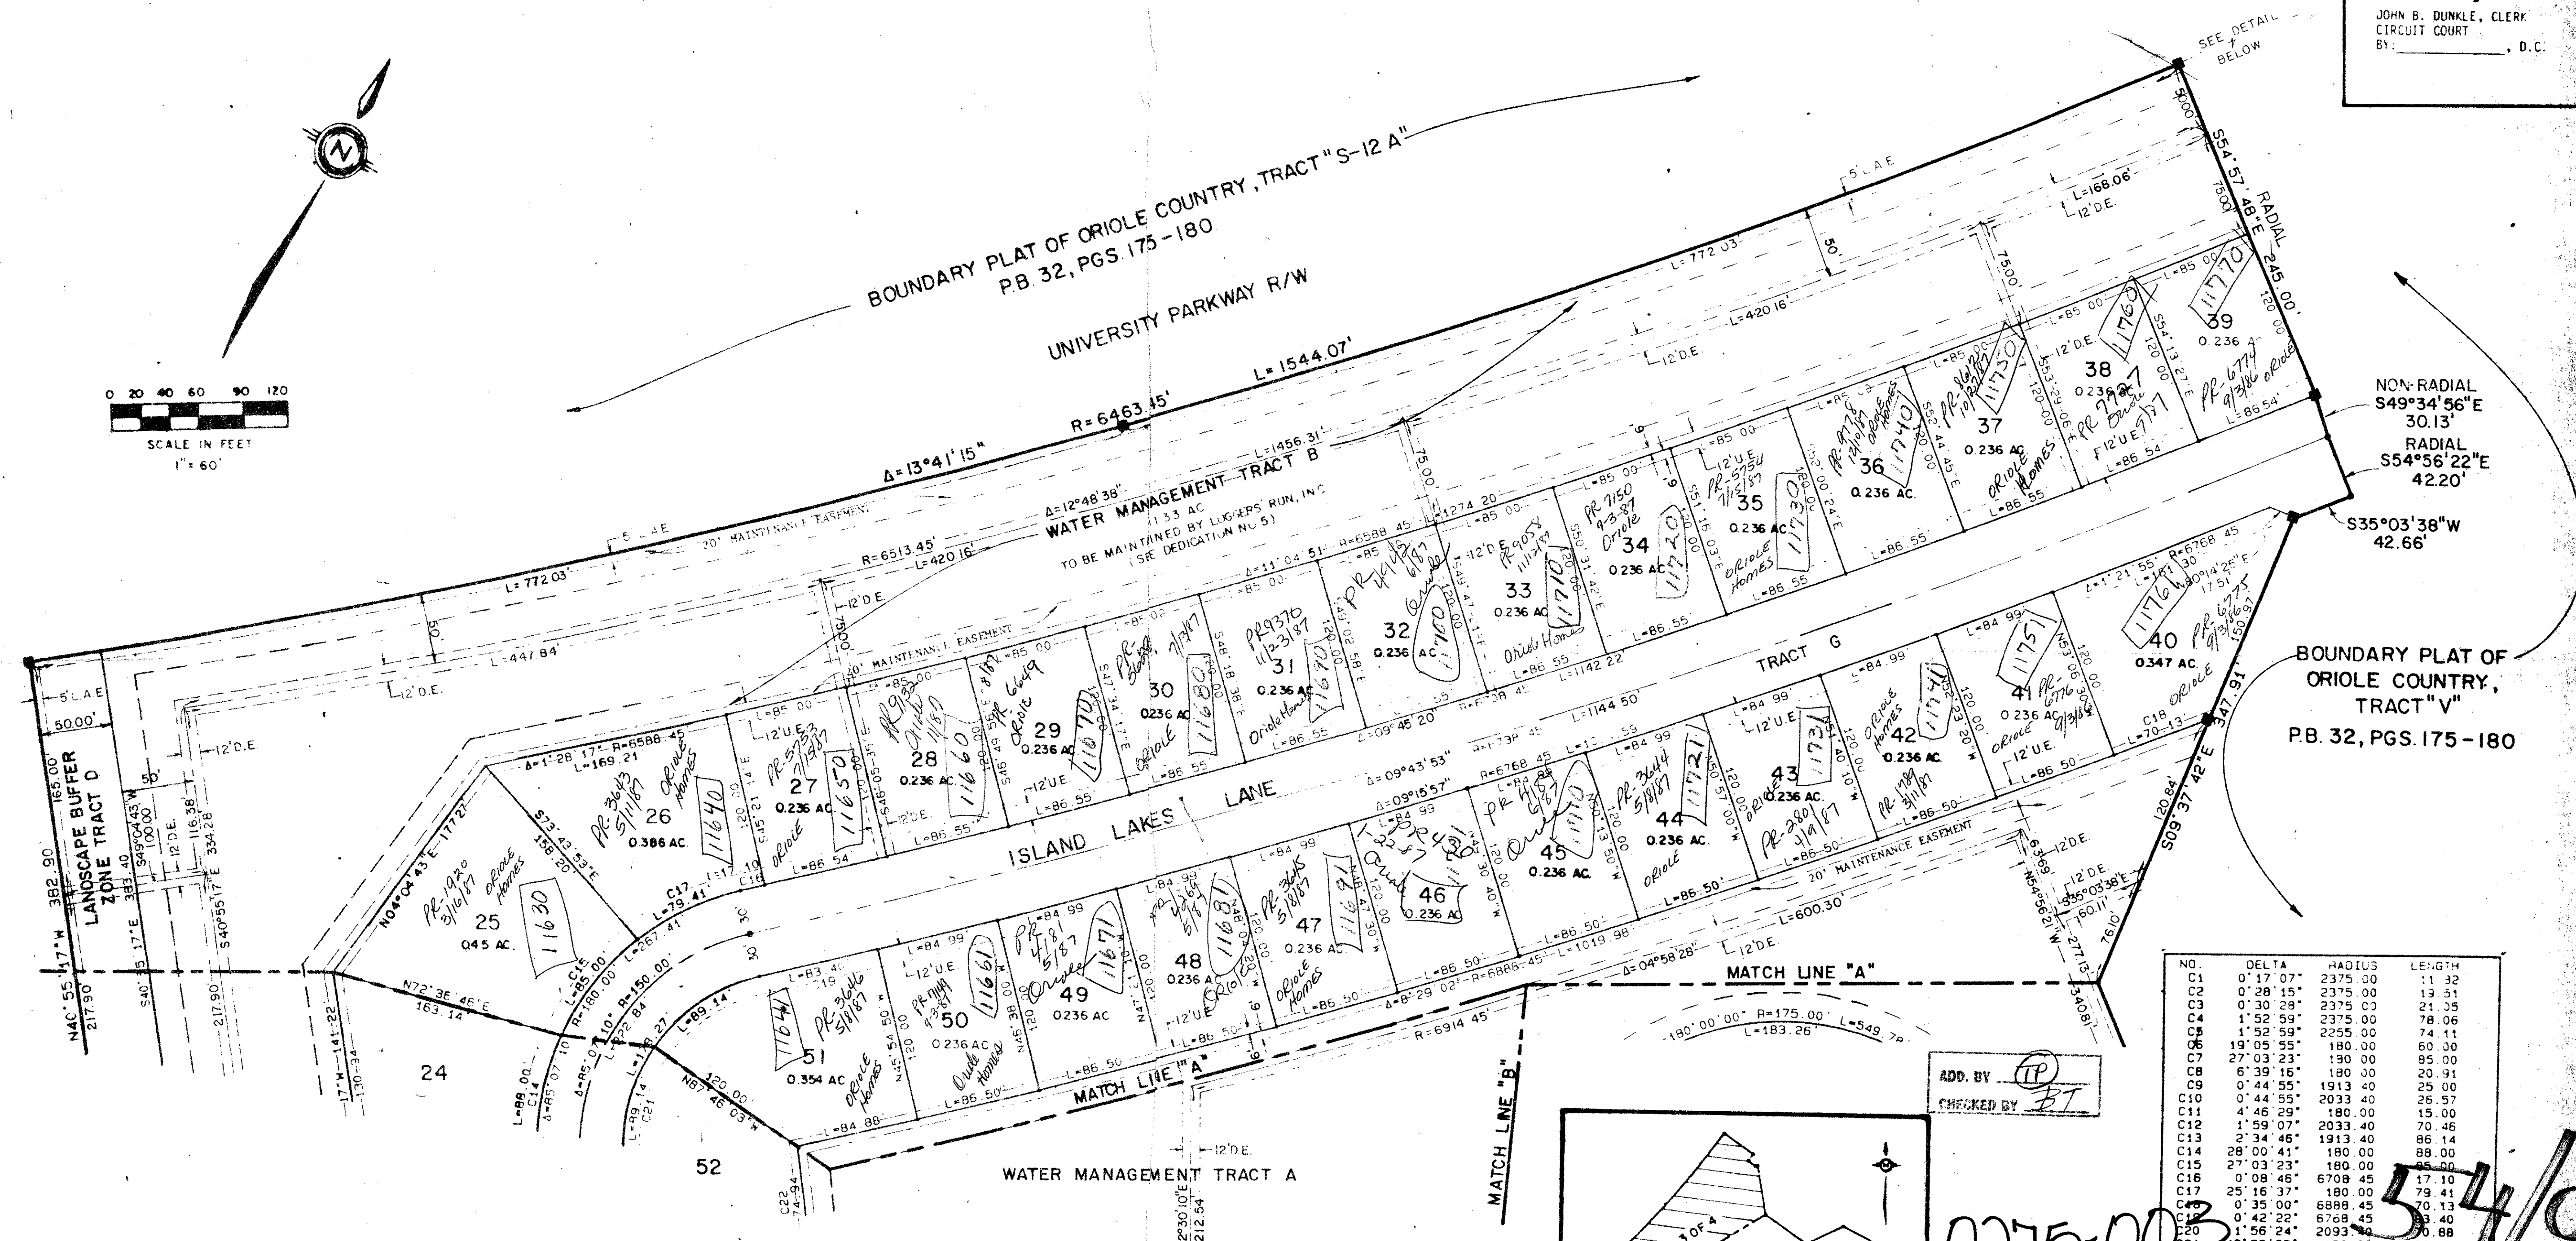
JOHN B. DUNKLE, CLERK
CIRCUIT COURT
BY: __________, D.C.

SEE DETAIL BELOW

BOUNDARY PLAT OF ORIOLE COUNTRY, TRACT "S-12 A"
P.B. 32, PGS. 175-180

UNIVERSITY PARKWAY R/W

0 20 40 60 90 120
SCALE IN FEET
1" = 60'

R=6463.45'
L=1544.07'
Δ=13°41'15"

WATER MANAGEMENT TRACT B
Δ=12°48'38"
1.33 AC
TO BE MAINTAINED BY LOGGERS' RUN, INC
(SEE DEDICATION NO 5)
L=1456.31'
R=6513.45'
L=420.16'
L=772.03'
L=447.84'
20' MAINTENANCE EASEMENT
5' L.A.E.
12' D.E.
50'

S54°57'48"E RADIAL 245.00'
NON-RADIAL S49°34'56"E 30.13'
RADIAL S54°56'22"E 42.20'
S35°03'38"W 42.66'

BOUNDARY PLAT OF ORIOLE COUNTRY, TRACT "V"
P.B. 32, PGS. 175-180

TRACT G

ISLAND LAKES LANE

LANDSCAPE BUFFER ZONE TRACT D
N40°55'17"W 382.90

25 0.45 AC. 11630
26 0.386 AC. 11640
27 0.236 AC 11650
28 0.236 AC 11660
29 0.236 AC 11670
30 0.236 AC 11680
31 0.236 AC 11690
32 0.236 AC 11700
33 0.236 AC 11710
34 0.236 AC 11720
35 0.236 AC 11730
36 0.236 AC. 11740
37 0.236 AC 11750
38 0.236 AC 11760
39 0.236 11770
40 0.347 AC. 11761
41 0.236 AC 11751
42 0.236 AC 11741
43 0.236 AC 11731
44 0.236 AC. 11721
45 0.236 AC. 11711
46 0.236 AC 11701
47 0.236 AC 11691
48 0.236 AC 11681
49 0.236 AC 11671
50 0.236 AC 11661
51 0.354 AC 11641

24
52

MATCH LINE "A"
MATCH LINE "B"

WATER MANAGEMENT TRACT A

ADD. BY TP
CHECKED BY BT

| NO. | DELTA | RADIUS | LENGTH |
|---|---|---|---|
| C1 | 0°17'07" | 2375.00 | 11.82 |
| C2 | 0°28'15" | 2375.00 | 19.51 |
| C3 | 0°30'28" | 2375.00 | 21.05 |
| C4 | 1°52'59" | 2375.00 | 78.06 |
| C5 | 1°52'59" | 2255.00 | 74.11 |
| C6 | 19°05'55" | 180.00 | 60.00 |
| C7 | 27°03'23" | 180.00 | 85.00 |
| C8 | 6°39'16" | 180.00 | 20.91 |
| C9 | 0°44'55" | 1913.40 | 25.00 |
| C10 | 0°44'55" | 2033.40 | 26.57 |
| C11 | 4°46'29" | 180.00 | 15.00 |
| C12 | 1°59'07" | 2033.40 | 70.46 |
| C13 | 2°34'46" | 1913.40 | 86.14 |
| C14 | 28°00'41" | 180.00 | 88.00 |
| C15 | 27°03'23" | 180.00 | 85.00 |
| C16 | 0°08'46" | 6708.45 | 17.10 |
| C17 | 25°16'37" | 180.00 | 79.41 |
| C18 | 0°35'00" | 6888.45 | 70.13 |
| C19 | 0°42'22" | 6768.45 | 83.40 |
| C20 | 1°56'24" | 2093.40 | 70.88 |

0275-003
34/6